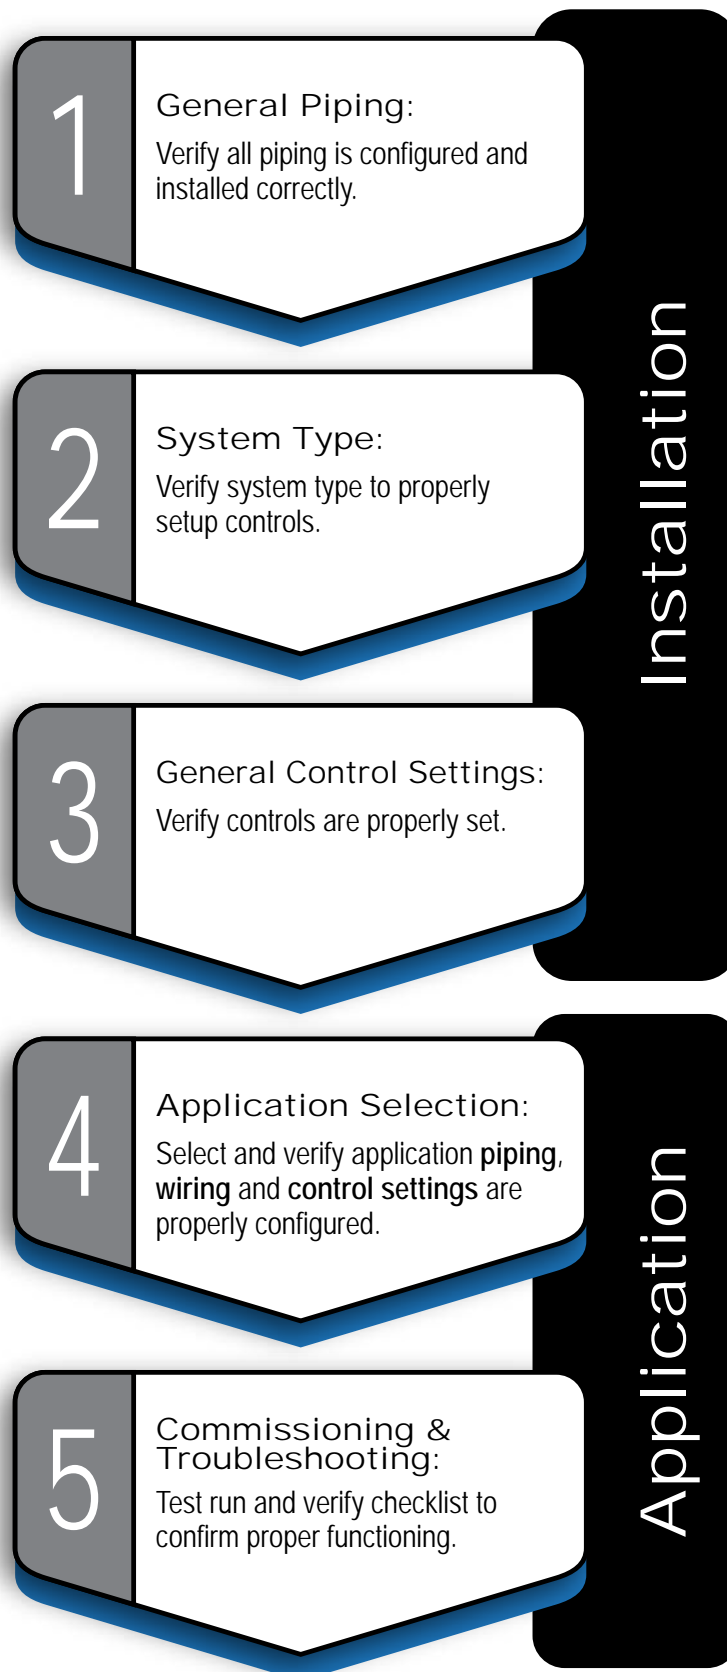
1

General Piping:

Verify all piping is configured and installed correctly.

2

System Type:

Verify system type to properly setup controls.

3

General Control Settings:

Verify controls are properly set.

Installation

4

Application Selection:

Select and verify application **piping**, **wiring** and **control settings** are properly configured.

5

Commissioning & Troubleshooting:

Test run and verify checklist to confirm proper functioning.

Application